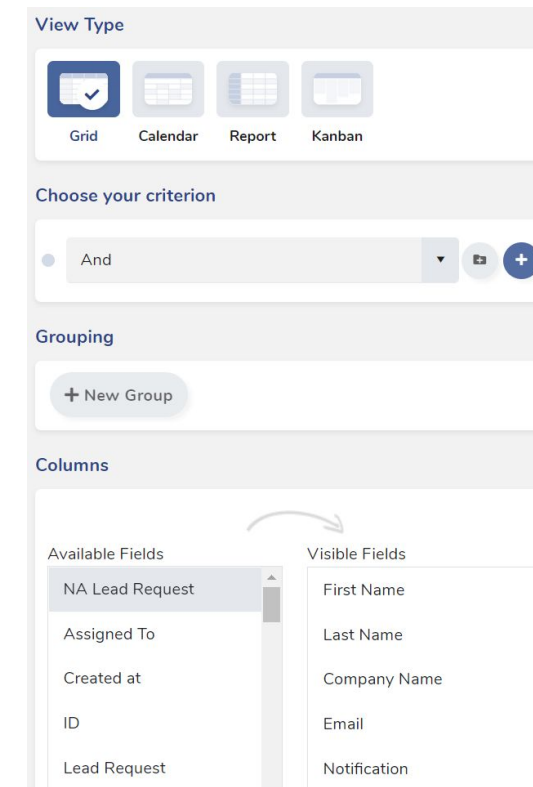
View Type

Grid Calendar Report Kanban

Choose your criterion

And

Grouping

+ New Group

Columns

Available Fields
NA Lead Request
Assigned To
Created at
ID
Lead Request

Visible Fields
First Name
Last Name
Company Name
Email
Notification